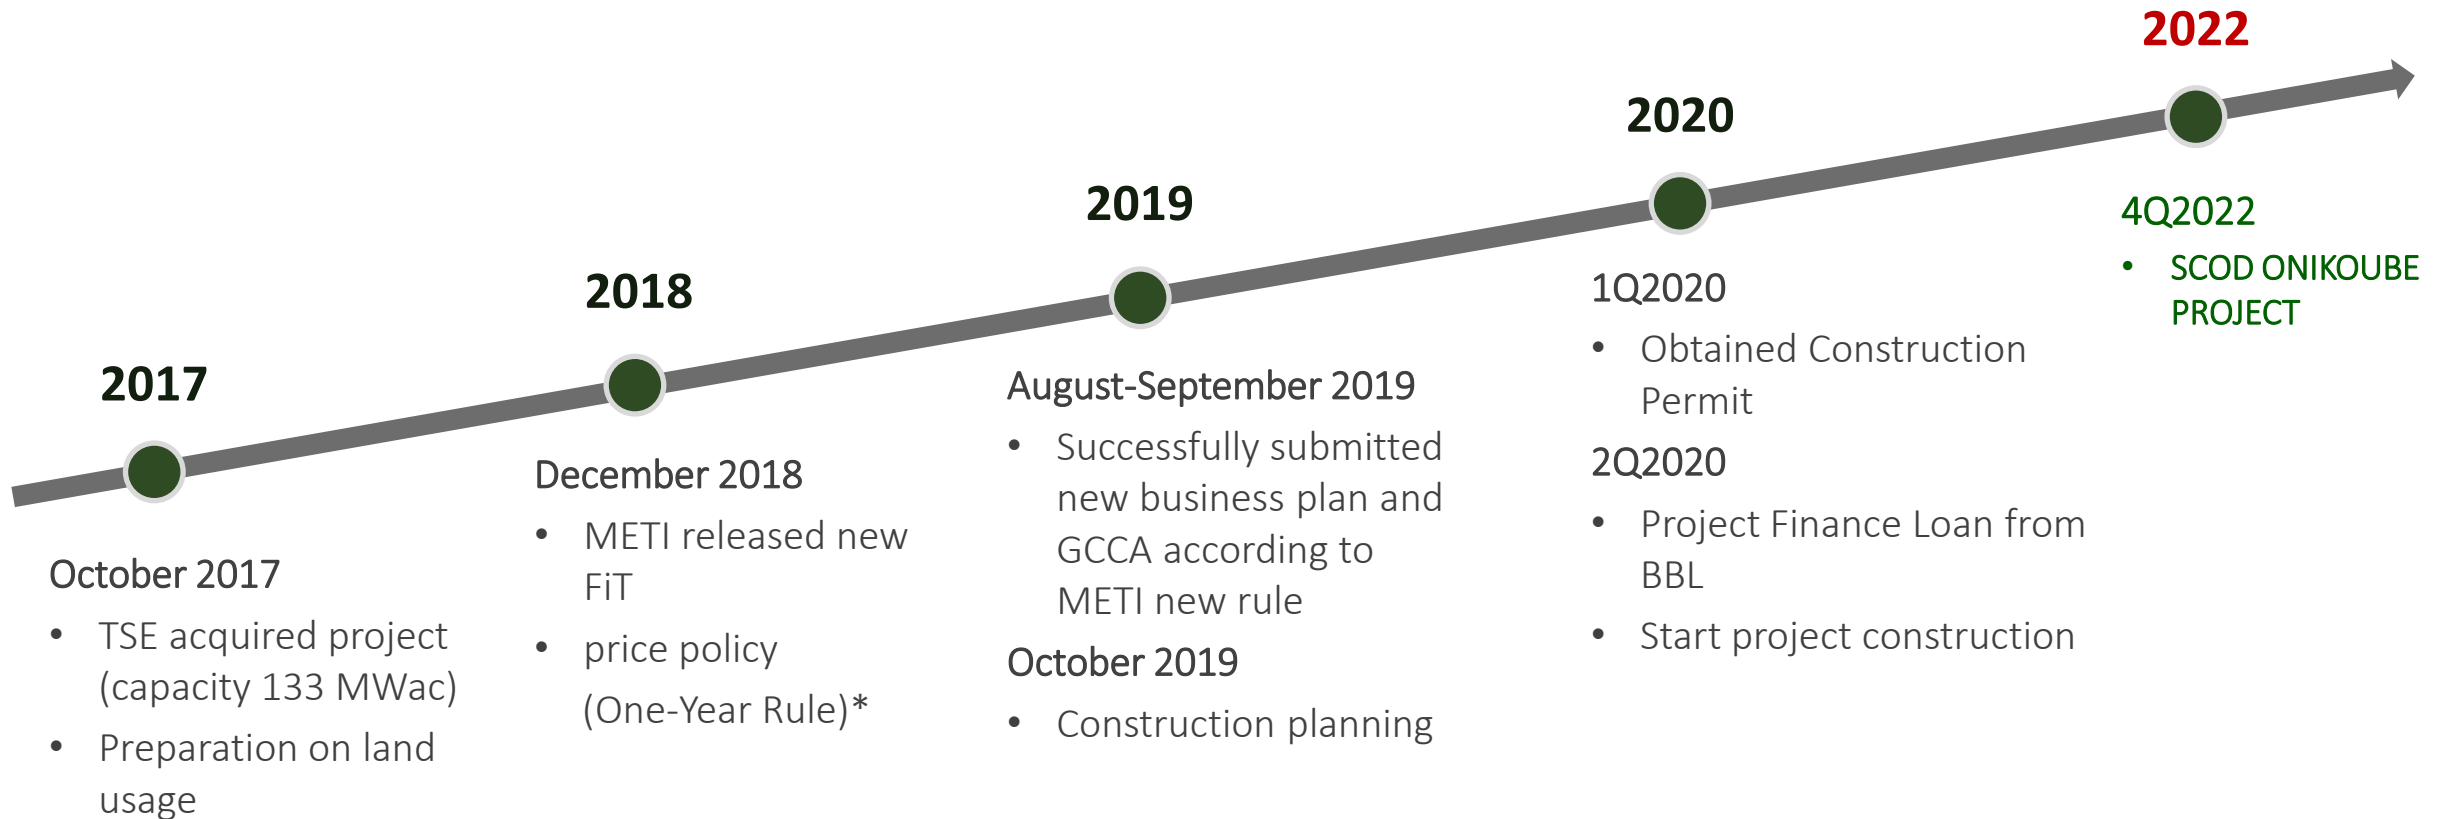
2017

October 2017
- TSE acquired project (capacity 133 MWac)
- Preparation on land usage

2018

December 2018
- METI released new FiT
- price policy (One-Year Rule)*

2019

August-September 2019
- Successfully submitted new business plan and GCCA according to METI new rule

October 2019
- Construction planning

2020

1Q2020
- Obtained Construction Permit

2Q2020
- Project Finance Loan from BBL
- Start project construction

2022

4Q2022
- SCOD ONIKOUBE PROJECT